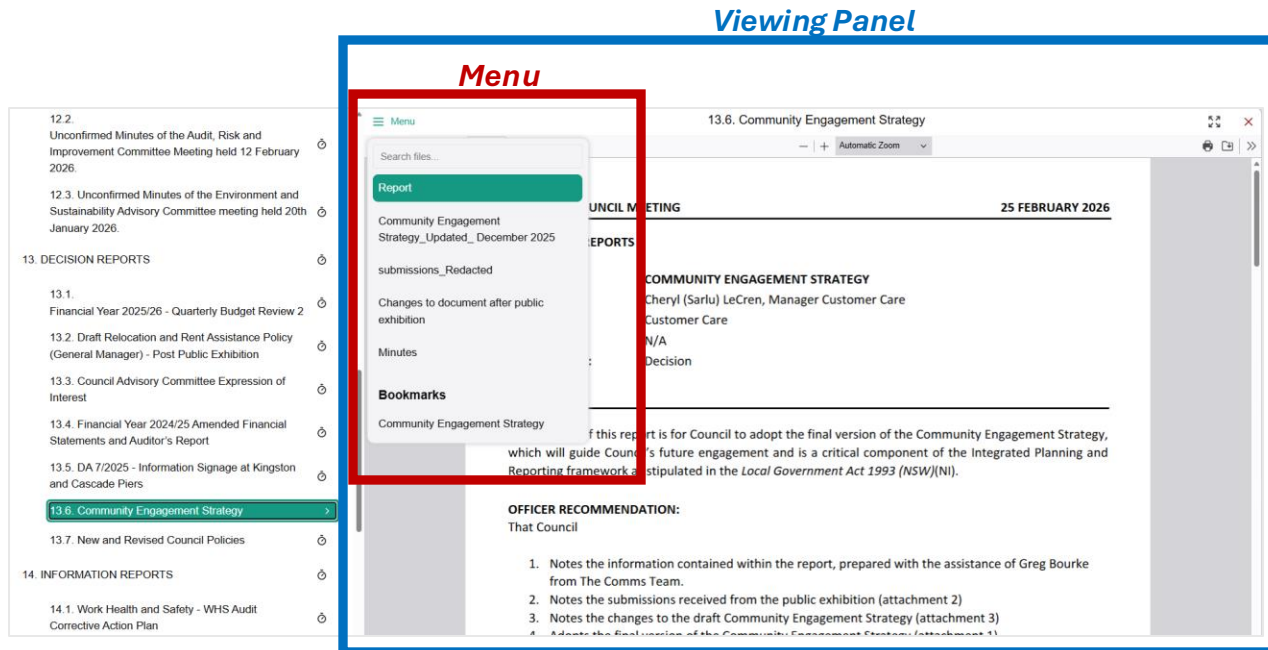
Viewing Panel

Menu

12.2.
Unconfirmed Minutes of the Audit, Risk and Improvement Committee Meeting held 12 February 2026.

12.3. Unconfirmed Minutes of the Environment and Sustainability Advisory Committee meeting held 20th January 2026.

13. DECISION REPORTS

13.1.
Financial Year 2025/26 - Quarterly Budget Review 2

13.2. Draft Relocation and Rent Assistance Policy (General Manager) - Post Public Exhibition

13.3. Council Advisory Committee Expression of Interest

13.4. Financial Year 2024/25 Amended Financial Statements and Auditor's Report

13.5. DA 7/2025 - Information Signage at Kingston and Cascade Piers

13.6. Community Engagement Strategy

13.7. New and Revised Council Policies

14. INFORMATION REPORTS

14.1. Work Health and Safety - WHS Audit Corrective Action Plan

Menu

13.6. Community Engagement Strategy

Automatic Zoom

Search files...

Report

Community Engagement Strategy_Updated_ December 2025

submissions_Redacted

Changes to document after public exhibition

Minutes

Bookmarks

Community Engagement Strategy

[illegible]UNCIL M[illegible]ETING 25 FEBRUARY 2026

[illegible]EPORTS

COMMUNITY ENGAGEMENT STRATEGY
Cheryl (Sarlu) LeCren, Manager Customer Care
Customer Care
N/A
: Decision

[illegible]f this report is for Council to adopt the final version of the Community Engagement Strategy, which will guide Coun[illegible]'s future engagement and is a critical component of the Integrated Planning and Reporting framework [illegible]s stipulated in the Local Government Act 1993 (NSW)(NI).

OFFICER RECOMMENDATION:
That Council

1. Notes the information contained within the report, prepared with the assistance of Greg Bourke from The Comms Team.
2. Notes the submissions received from the public exhibition (attachment 2)
3. Notes the changes to the draft Community Engagement Strategy (attachment 3)
4. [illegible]